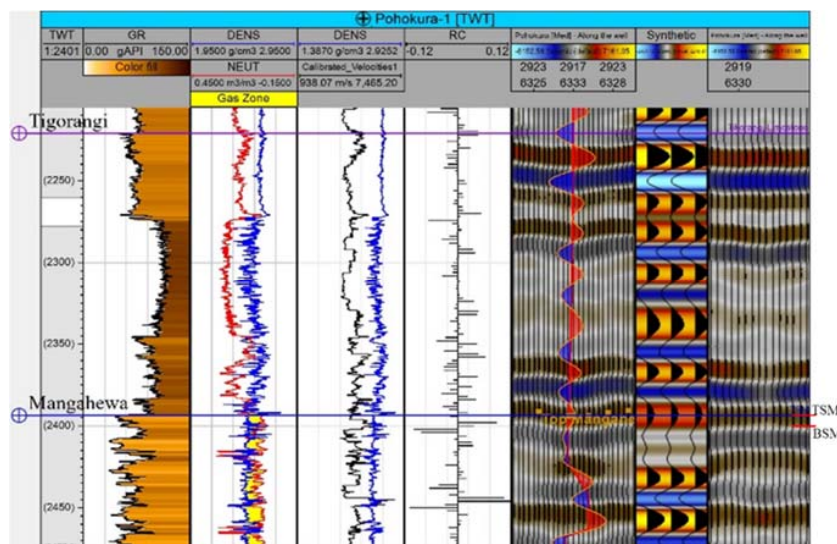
Pohokura-1 [TWT]

| TWT | GR | DENS | DENS | RC | Pohokura [Med] - Along the well | Synthetic | Pohokura [Med] - Along the well |
|---|---|---|---|---|---|---|---|
| 1:2401 | 0.00 gAPI 150.00 | 1.9500 g/cm3 2.9500 | 1.3870 g/cm3 2.9252 | -0.12 0.12 | | | |
| | Color fill | NEUT | Calibrated_Velocities1 | | 2923 2917 2923 | | 2919 |
| | | 0.4500 m3/m3 -0.1500 | 938.07 m/s 7,465.20 | | 6325 6333 6328 | | 6330 |
| | | Gas Zone | | | | | |

Tigorangi

(2250)

(2300)

(2350)

Mangahewa

(2400)

Top Mangahewa

TSM

BSM

(2450)